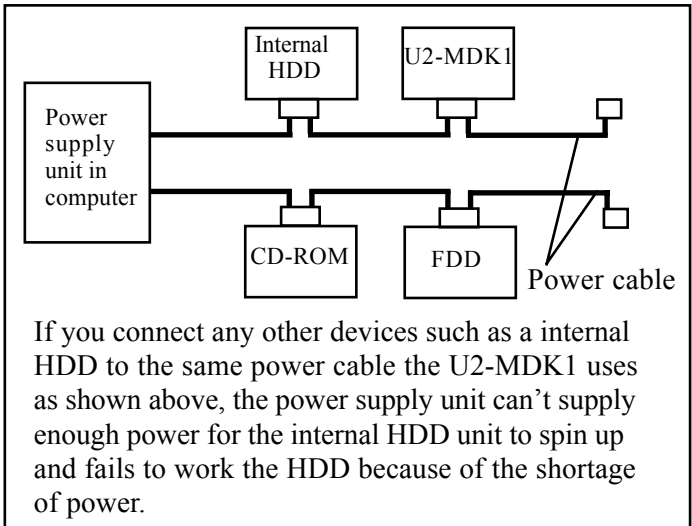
Internal HDD

U2-MDK1

Power supply unit in computer

CD-ROM

FDD

Power cable

If you connect any other devices such as a internal HDD to the same power cable the U2-MDK1 uses as shown above, the power supply unit can't supply enough power for the internal HDD unit to spin up and fails to work the HDD because of the shortage of power.